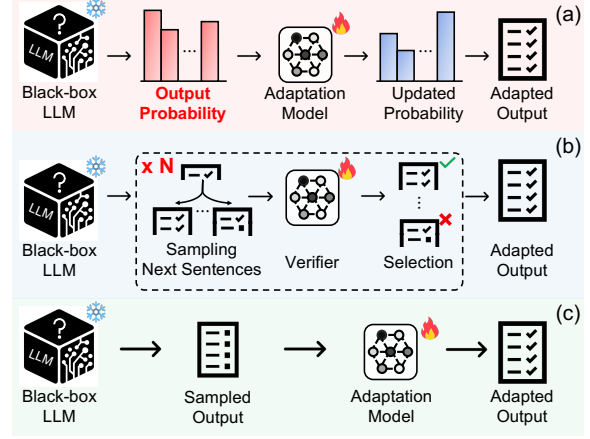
(a)

LLM

Black-box LLM

...

Output Probability

Adaptation Model

...

Updated Probability

Adapted Output

(b)

LLM

Black-box LLM

x N

...

Sampling Next Sentences

Verifier

...

Selection

Adapted Output

(c)

LLM

Black-box LLM

Sampled Output

Adaptation Model

Adapted Output